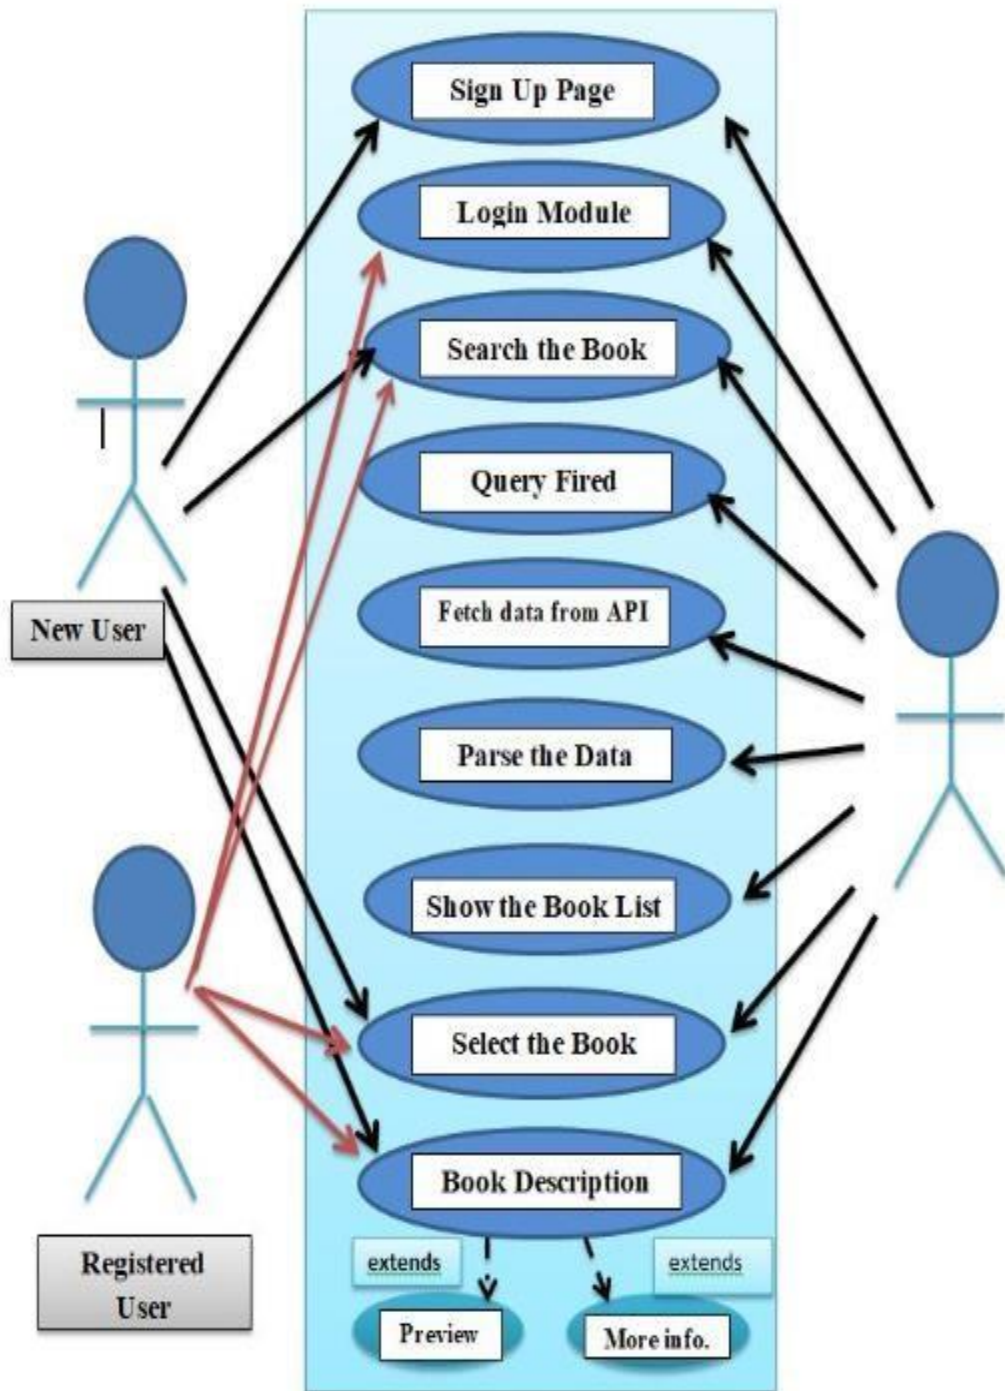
Sign Up Page

Login Module

Search the Book

Query Fired

Fetch data from API

Parse the Data

Show the Book List

Select the Book

Book Description

extends

extends

Preview

More info.

New User

Registered User